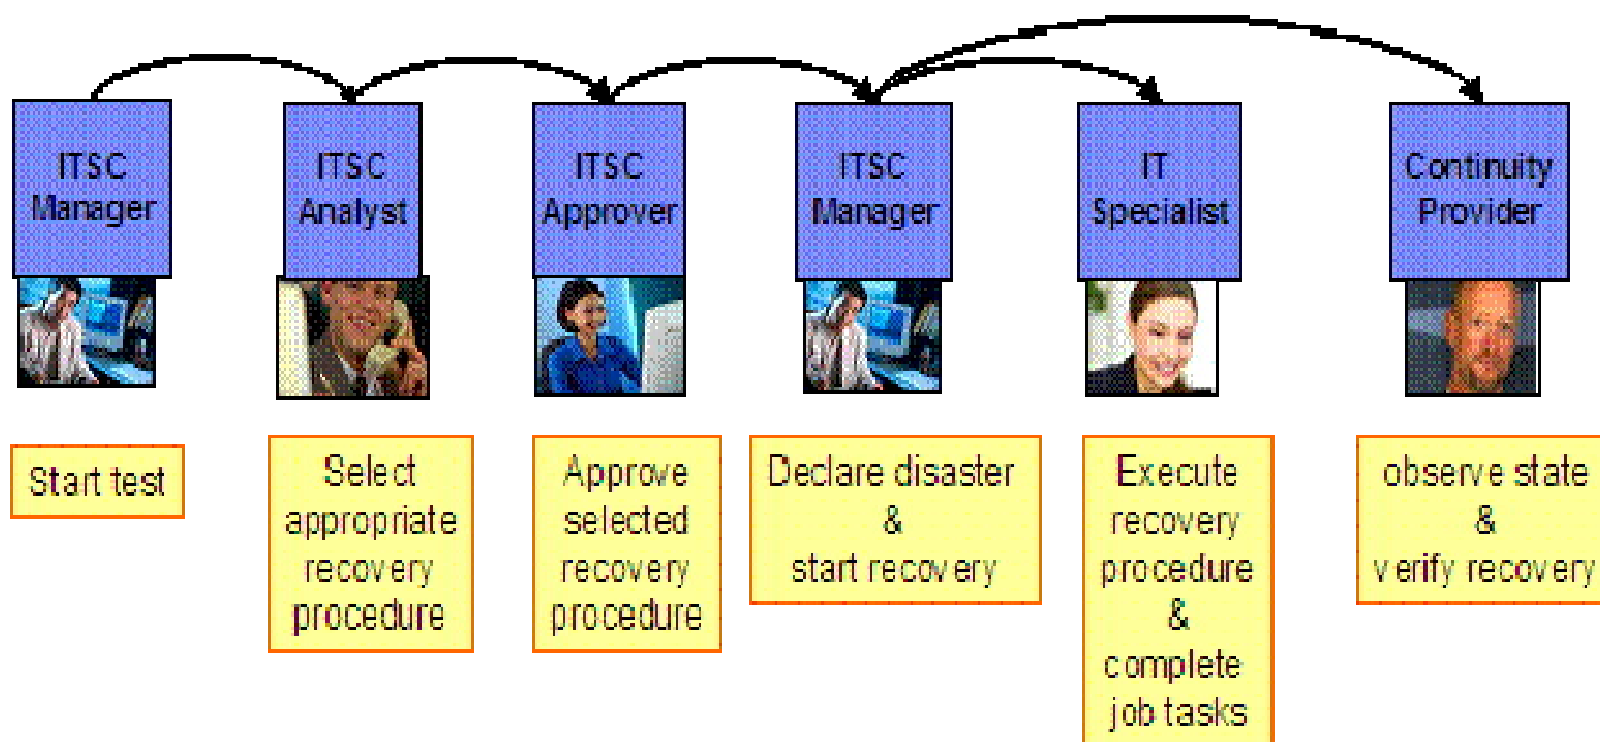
ITSC Manager

ITSC Analyst

ITSC Approver

ITSC Manager

IT Specialist

Continuity Provider

Start test

Select appropriate recovery procedure

Approve selected recovery procedure

Declare disaster & start recovery

Execute recovery procedure & complete job tasks

observe state & verify recovery